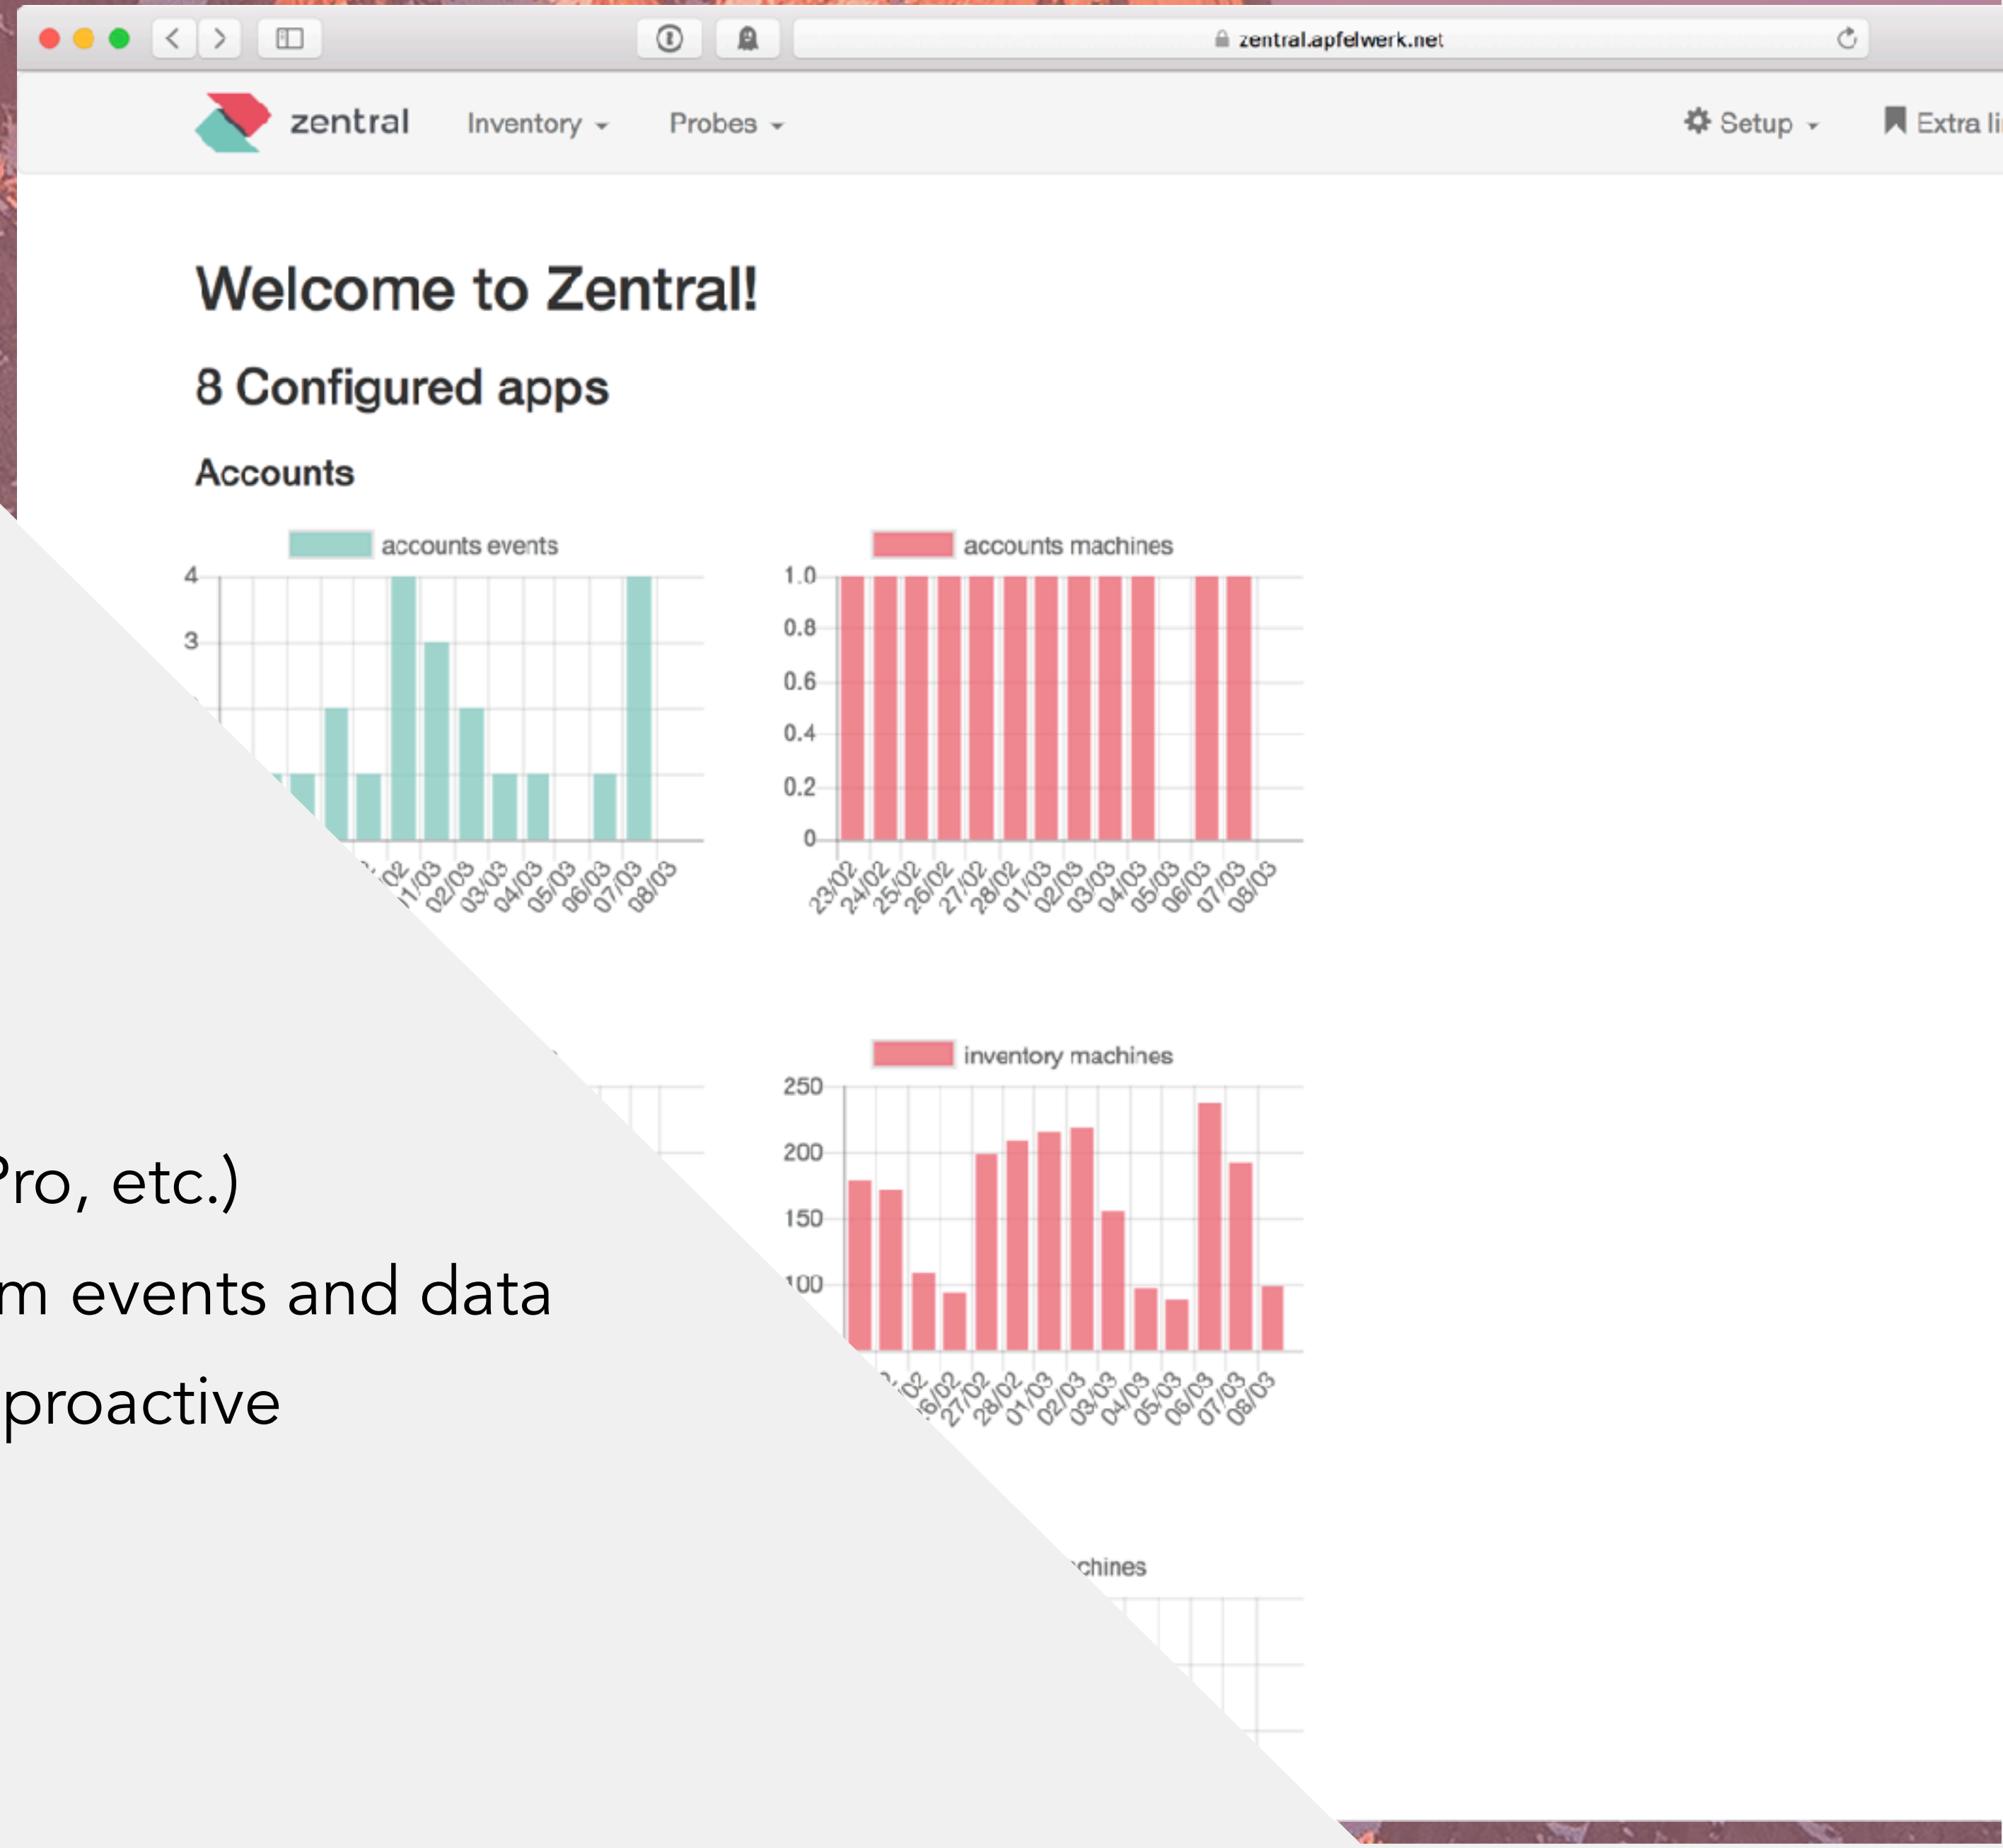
zentral.apfelwerk.net

zentral Inventory Probes Setup Extra li

Welcome to Zentral!

8 Configured apps

Accounts

accounts events

4
3

02 01/03 02/03 03/03 04/03 05/03 06/03 07/03 08/03

accounts machines

1.0
0.8
0.6
0.4
0.2
0

23/02 24/02 25/02 26/02 27/02 28/02 01/03 02/03 03/03 04/03 05/03 06/03 07/03 08/03

inventory machines

250
200
150
100

02 26/02 27/02 28/02 01/03 02/03 03/03 04/03 05/03 06/03 07/03 08/03

chines

Pro, etc.)

m events and data

proactive